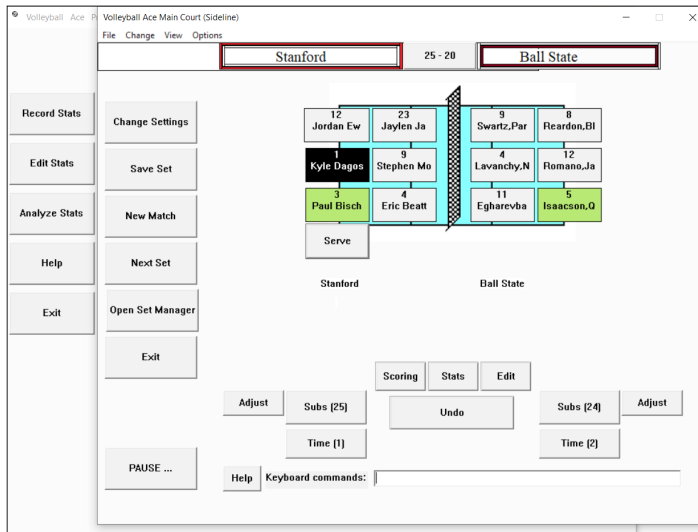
Volleyball Ace P

Record Stats

Edit Stats

Analyze Stats

Help

Exit

Volleyball Ace Main Court (Sideline)

File Change View Options

Stanford

25 - 20

Ball State

Change Settings

Save Set

New Match

Next Set

Open Set Manager

Exit

PAUSE ...

12
Jordan Ew

23
Jaylen Ja

9
Swartz,Par

8
Reardon,Bl

1
Kyle Dagos

9
Stephen Mo

4
Lavanchy,N

12
Romano,Ja

3
Paul Bisch

4
Eric Beatt

11
Egharevba

5
Isaacson,Q

Serve

Stanford

Ball State

Scoring

Stats

Edit

Adjust

Subs (25)

Undo

Subs (24)

Adjust

Time (1)

Time (2)

Help

Keyboard commands: